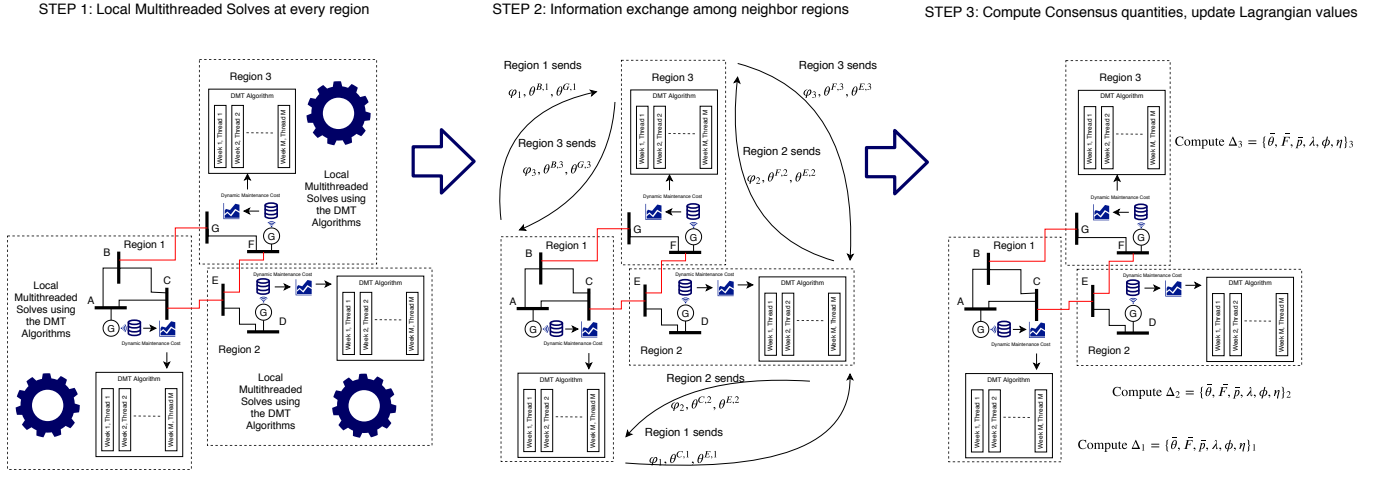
STEP 1: Local Multithreaded Solves at every region

Region 3

DMT Algorithm

Week 1, Thread 1

Week 2, Thread 2

Week M, Thread M

Local Multithreaded Solves using the DMT Algorithms

Dynamic Maintenance Cost

G

G

F

Region 1

B

C

A

G

Local Multithreaded Solves using the DMT Algorithms

Dynamic Maintenance Cost

DMT Algorithm

Week 1, Thread 1

Week 2, Thread 2

Week M, Thread M

E

Dynamic Maintenance Cost

G

D

Region 2

DMT Algorithm

Week 1, Thread 1

Week 2, Thread 2

Week M, Thread M

Local Multithreaded Solves using the DMT Algorithms

STEP 2: Information exchange among neighbor regions

Region 1 sends

$\varphi_1, \theta^{B,1}, \theta^{G,1}$

Region 3 sends

$\varphi_3, \theta^{B,3}, \theta^{G,3}$

Region 3

DMT Algorithm

Week 1, Thread 1

Week 2, Thread 2

Week M, Thread M

Region 3 sends

$\varphi_3, \theta^{F,3}, \theta^{E,3}$

Region 2 sends

$\varphi_2, \theta^{F,2}, \theta^{E,2}$

Dynamic Maintenance Cost

G

G

F

Region 1

B

C

A

G

E

Dynamic Maintenance Cost

G

D

Region 2

DMT Algorithm

Week 1, Thread 1

Week 2, Thread 2

Week M, Thread M

DMT Algorithm

Week 1, Thread 1

Week 2, Thread 2

Week M, Thread M

Region 2 sends

$\varphi_2, \theta^{C,2}, \theta^{E,2}$

Region 1 sends

$\varphi_1, \theta^{C,1}, \theta^{E,1}$

STEP 3: Compute Consensus quantities, update Lagrangian values

Region 3

DMT Algorithm

Week 1, Thread 1

Week 2, Thread 2

Week M, Thread M

Compute $\Delta_3 = \{\bar{\theta}, \bar{F}, \bar{p}, \lambda, \phi, \eta\}_3$

Dynamic Maintenance Cost

G

G

F

Region 1

B

C

A

G

E

Dynamic Maintenance Cost

G

D

Region 2

DMT Algorithm

Week 1, Thread 1

Week 2, Thread 2

Week M, Thread M

Dynamic Maintenance Cost

DMT Algorithm

Week 1, Thread 1

Week 2, Thread 2

Week M, Thread M

Compute $\Delta_2 = \{\bar{\theta}, \bar{F}, \bar{p}, \lambda, \phi, \eta\}_2$

Compute $\Delta_1 = \{\bar{\theta}, \bar{F}, \bar{p}, \lambda, \phi, \eta\}_1$